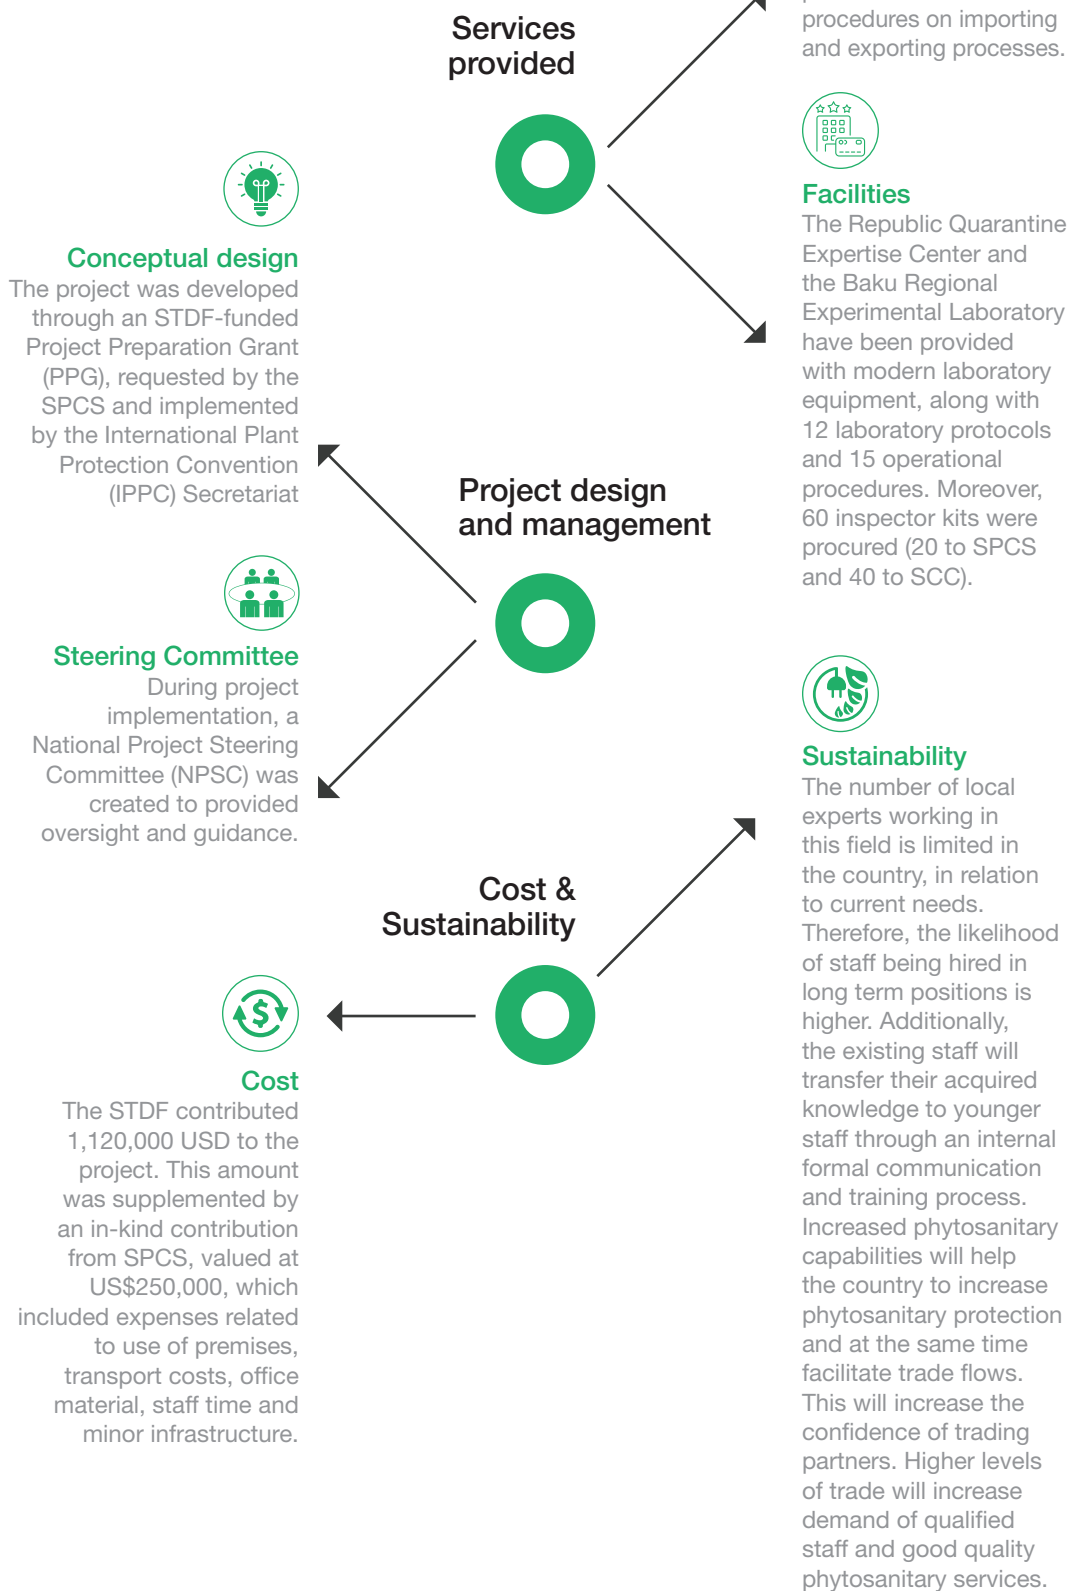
Services provided

procedures on importing and exporting processes.

Facilities
The Republic Quarantine Expertise Center and the Baku Regional Experimental Laboratory have been provided with modern laboratory equipment, along with 12 laboratory protocols and 15 operational procedures. Moreover, 60 inspector kits were procured (20 to SPCS and 40 to SCC).

Conceptual design
The project was developed through an STDF-funded Project Preparation Grant (PPG), requested by the SPCS and implemented by the International Plant Protection Convention (IPPC) Secretariat

Project design and management

Steering Committee
During project implementation, a National Project Steering Committee (NPSC) was created to provided oversight and guidance.

Sustainability
The number of local experts working in this field is limited in the country, in relation to current needs. Therefore, the likelihood of staff being hired in long term positions is higher. Additionally, the existing staff will transfer their acquired knowledge to younger staff through an internal formal communication and training process. Increased phytosanitary capabilities will help the country to increase phytosanitary protection and at the same time facilitate trade flows. This will increase the confidence of trading partners. Higher levels of trade will increase demand of qualified staff and good quality phytosanitary services.

Cost & Sustainability

Cost
The STDF contributed 1,120,000 USD to the project. This amount was supplemented by an in-kind contribution from SPCS, valued at US$250,000, which included expenses related to use of premises, transport costs, office material, staff time and minor infrastructure.